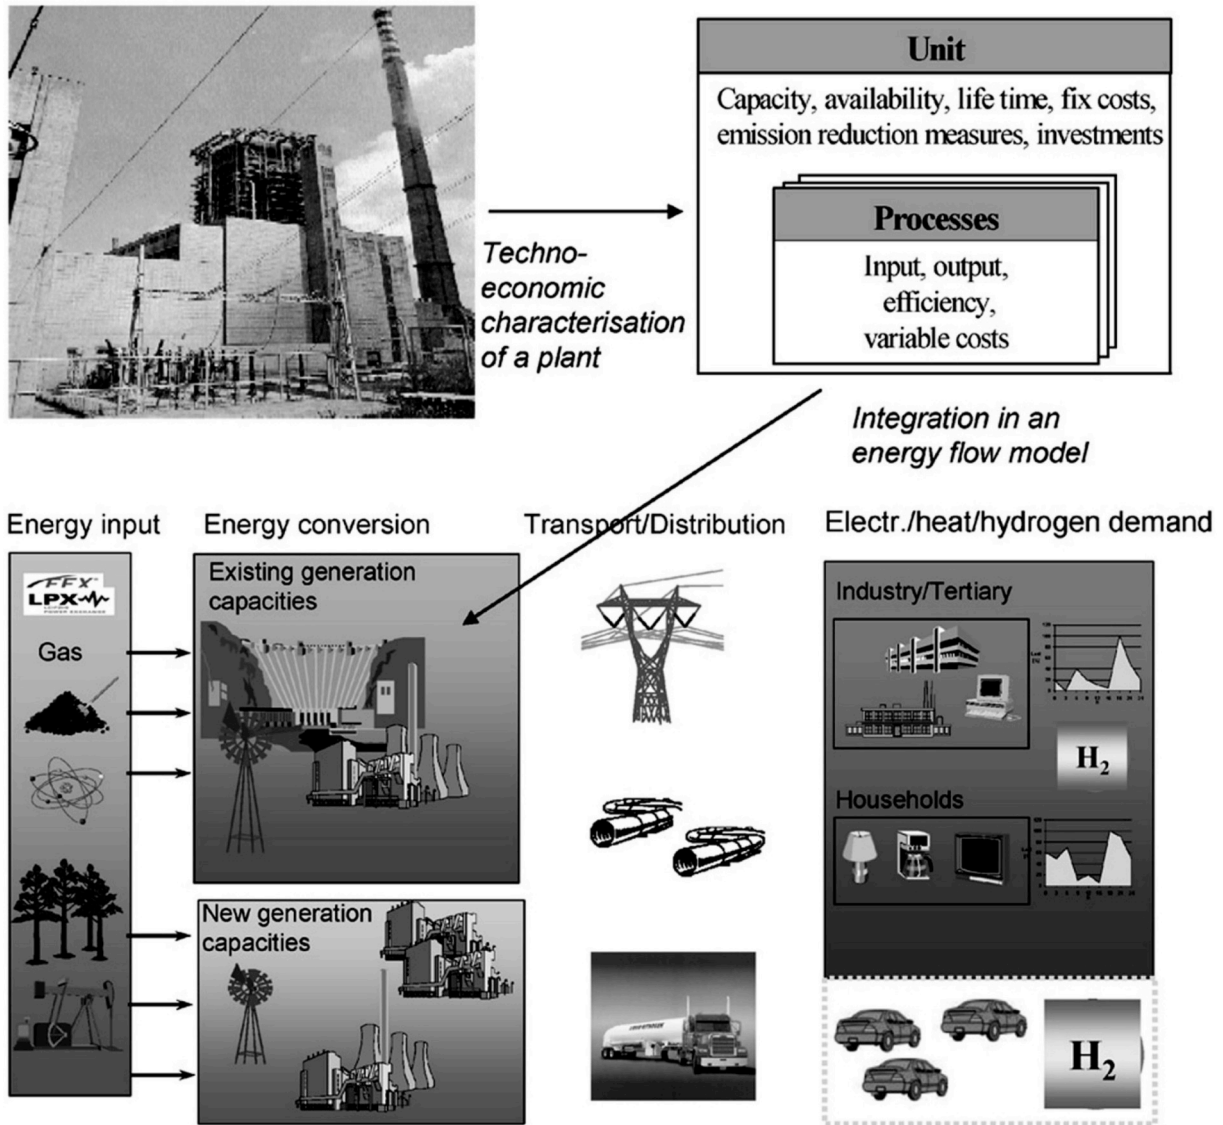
Unit

Capacity, availability, life time, fix costs, emission reduction measures, investments

Processes

Input, output, efficiency, variable costs

Techno-economic characterisation of a plant

Integration in an energy flow model

Energy input

Energy conversion

Transport/Distribution

Electr./heat/hydrogen demand

EEX
LPX

Gas

Existing generation capacities

New generation capacities

Industry/Tertiary

$H_2$

Households

$H_2$